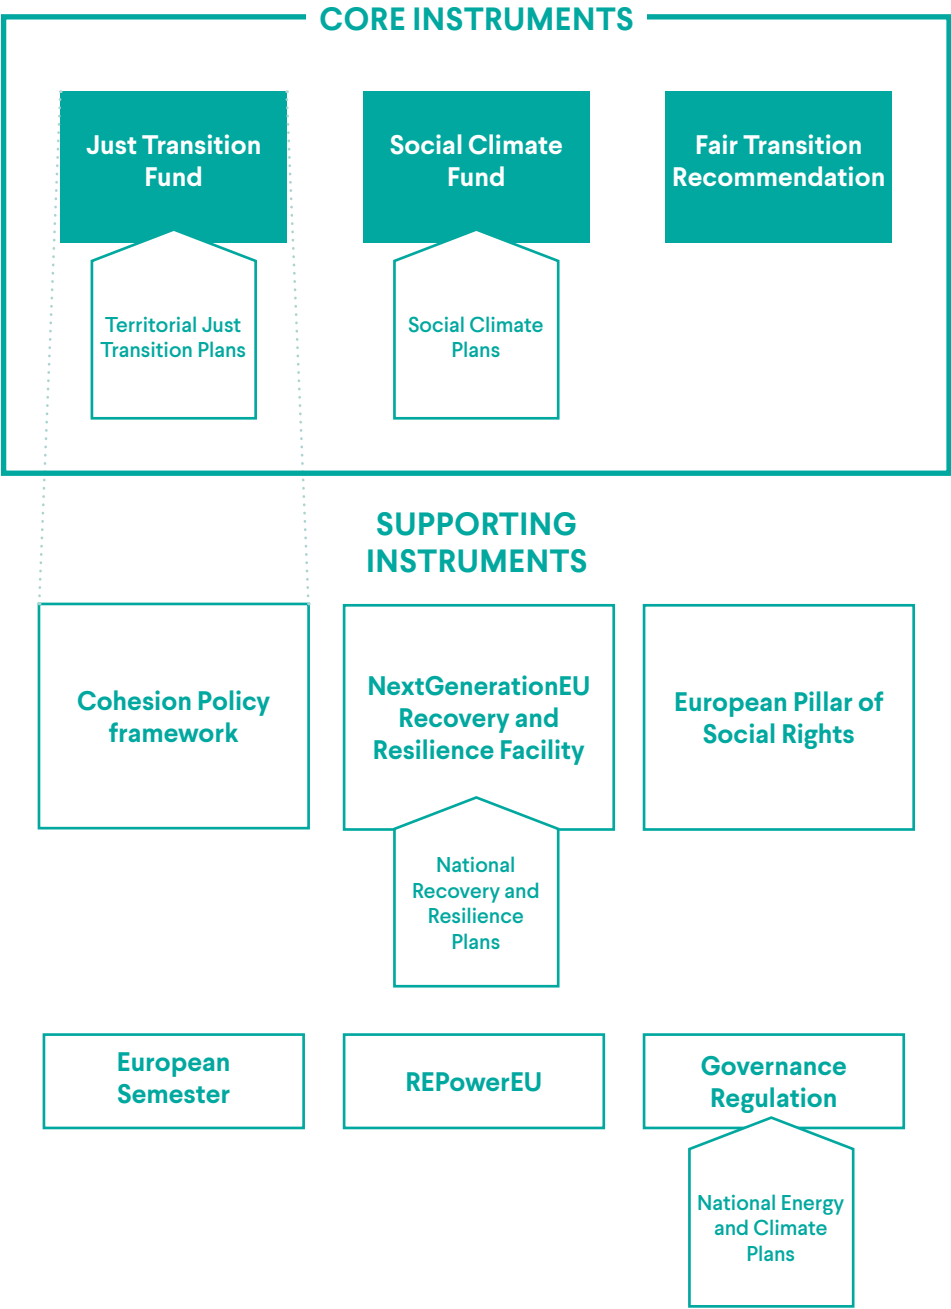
CORE INSTRUMENTS

Just Transition Fund

Social Climate Fund

Fair Transition Recommendation

Territorial Just Transition Plans

Social Climate Plans

SUPPORTING INSTRUMENTS

Cohesion Policy framework

NextGenerationEU Recovery and Resilience Facility

European Pillar of Social Rights

National Recovery and Resilience Plans

European Semester

REPowerEU

Governance Regulation

National Energy and Climate Plans